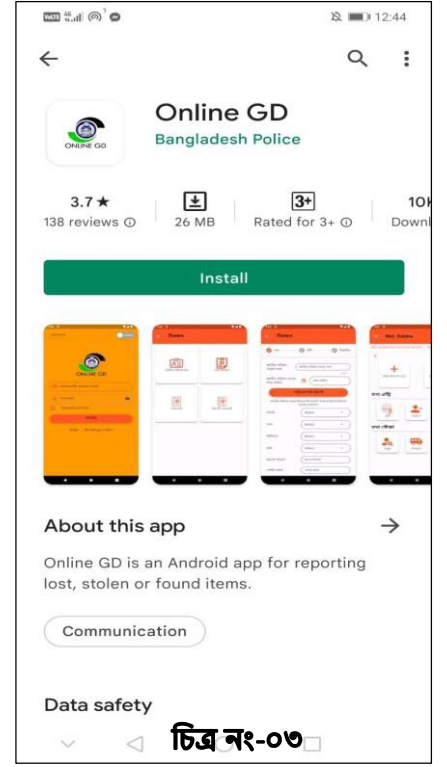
12:44

Online GD
Bangladesh Police

ONLINE GD

3.7 ★
138 reviews ⓘ

26 MB

3+
Rated for 3+ ⓘ

10K
Down

Install

Online GD

About this app →

Online GD is an Android app for reporting lost, stolen or found items.

Communication

Data safety

চিত্র নং-০৩